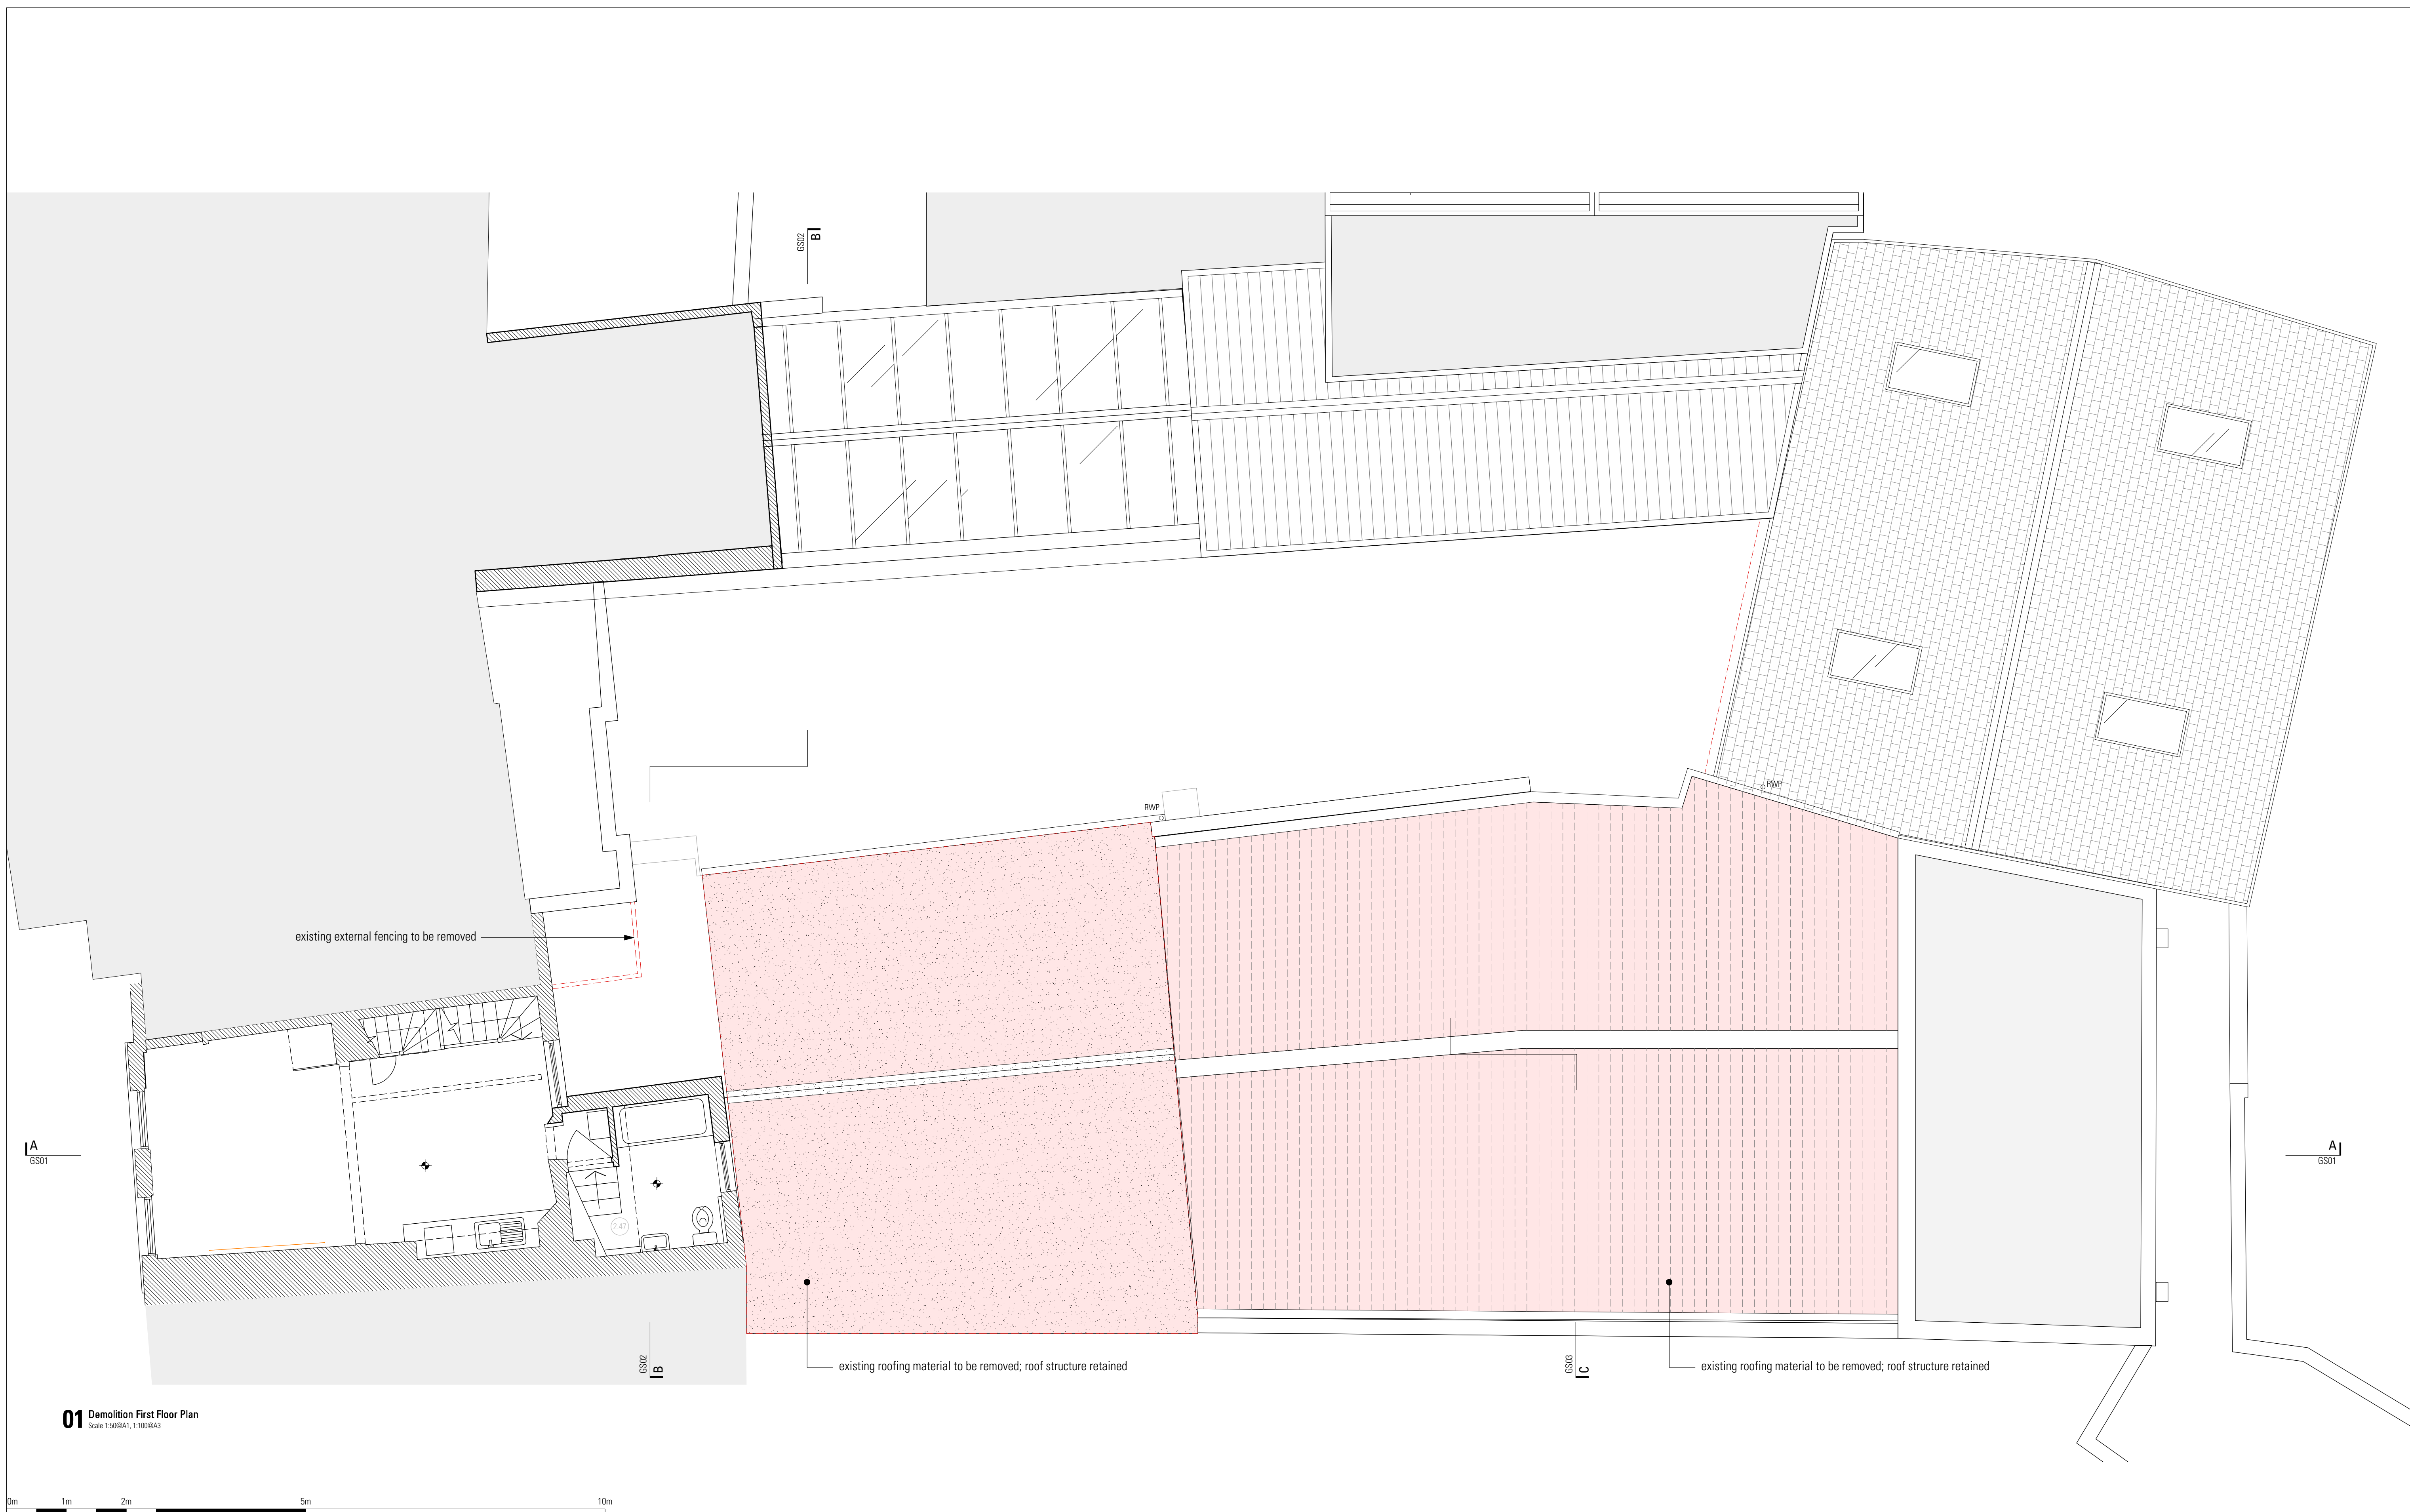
GS02 B

RWP

RWP

existing external fencing to be removed

A
GS01

A
GS01

2.47

GS02 B

existing roofing material to be removed; roof structure retained

GS03 C

existing roofing material to be removed; roof structure retained

01 Demolition First Floor Plan
Scale 1:50@A1, 1:100@A3

0m 1m 2m 5m 10m